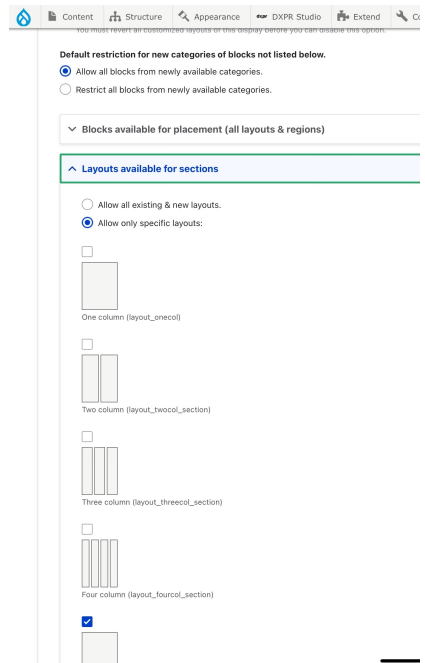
Content Structure Appearance DXPR Studio Extend Co

You must revert all customized layouts of this display before you can disable this option.

Default restriction for new categories of blocks not listed below.

Allow all blocks from newly available categories.

Restrict all blocks from newly available categories.

Blocks available for placement (all layouts & regions)

Layouts available for sections

Allow all existing & new layouts.

Allow only specific layouts:

One column (layout_onecol)

Two column (layout_twocol_section)

Three column (layout_threecol_section)

Four column (layout_fourcol_section)